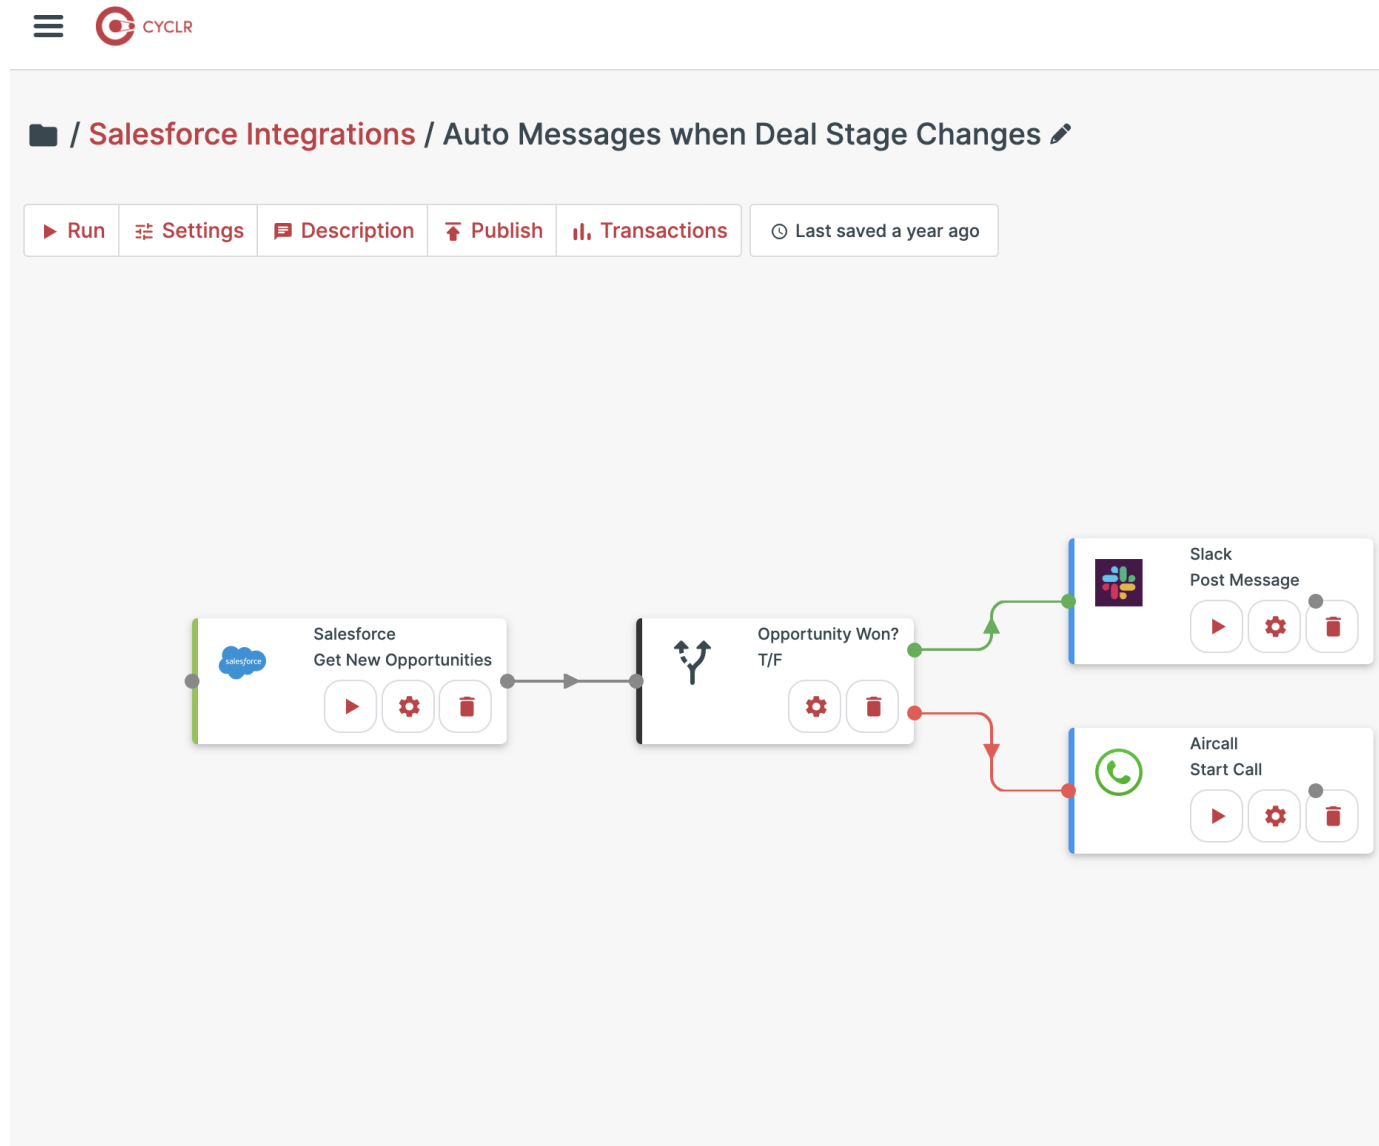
CYCLR

/ Salesforce Integrations / Auto Messages when Deal Stage Changes

Run | Settings | Description | Publish | Transactions | Last saved a year ago

salesforce
Salesforce
Get New Opportunities

Opportunity Won?
T/F

Slack
Post Message

Aircall
Start Call